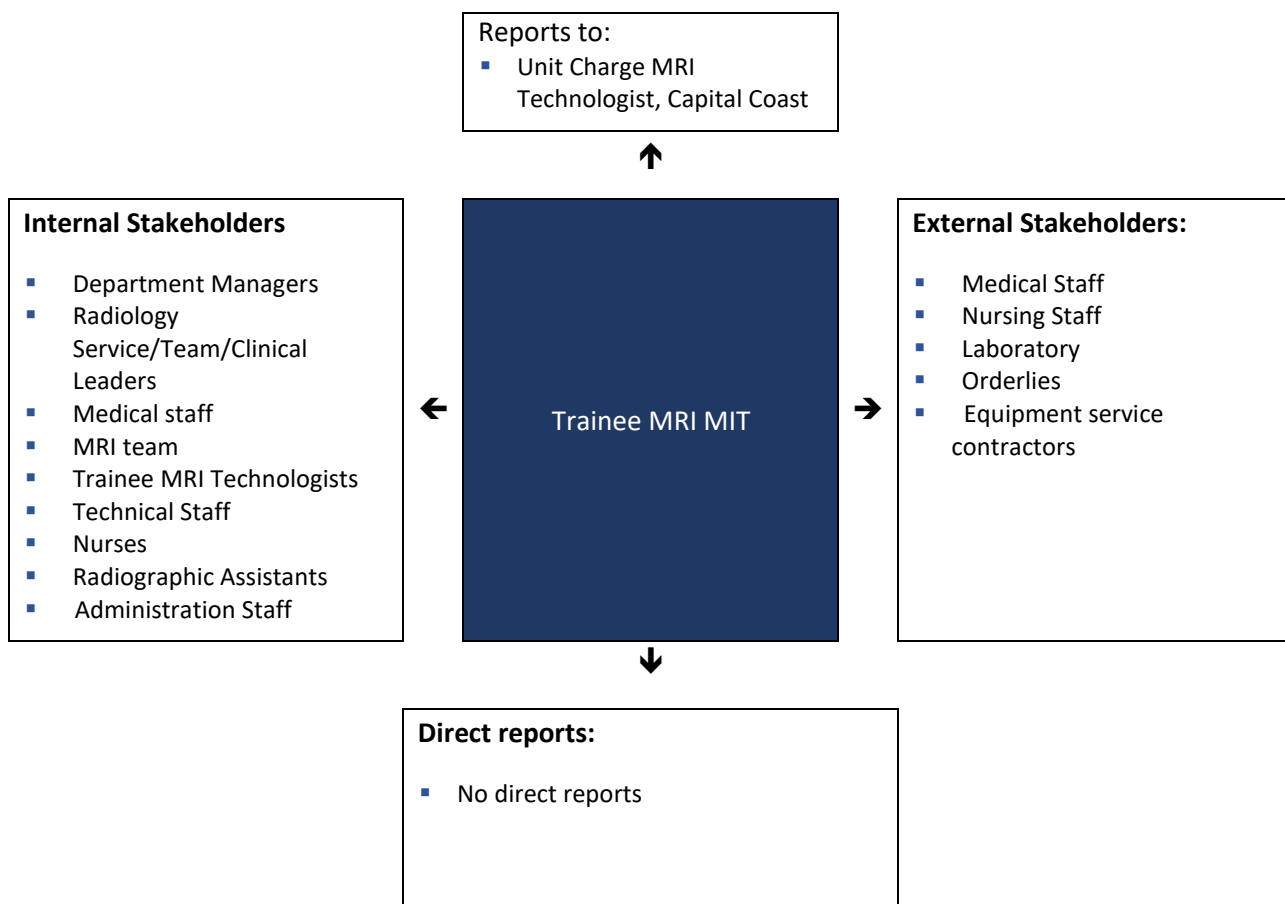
Reports to:
- Unit Charge MRI Technologist, Capital Coast

**Internal Stakeholders**

- Department Managers
- Radiology Service/Team/Clinical Leaders
- Medical staff
- MRI team
- Trainee MRI Technologists
- Technical Staff
- Nurses
- Radiographic Assistants
- Administration Staff

Trainee MRI MIT

**External Stakeholders:**

- Medical Staff
- Nursing Staff
- Laboratory
- Orderlies
- Equipment service contractors

**Direct reports:**

- No direct reports